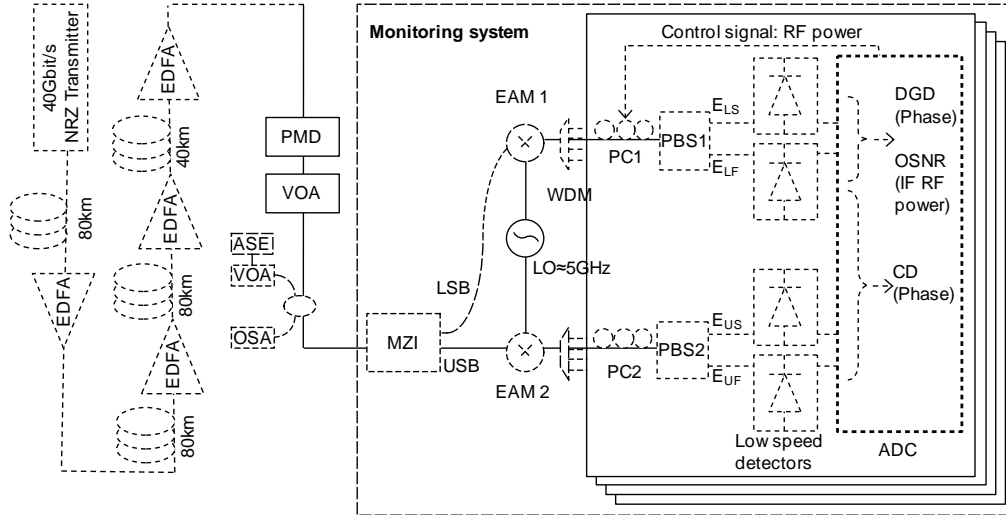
40Gbit/s NRZ Transmitter

80km

EDFA

EDFA

40km

EDFA

80km

EDFA

80km

PMD

VOA

ASE

VOA

OSA

Monitoring system

Control signal: RF power

EAM 1

PC1

PBS1

$E_{LS}$

$E_{LF}$

WDM

LO≈5GHz

LSB

MZI

USB

EAM 2

PC2

PBS2

$E_{US}$

$E_{UF}$

DGD (Phase)

OSNR (IF RF power)

CD (Phase)

Low speed detectors

ADC